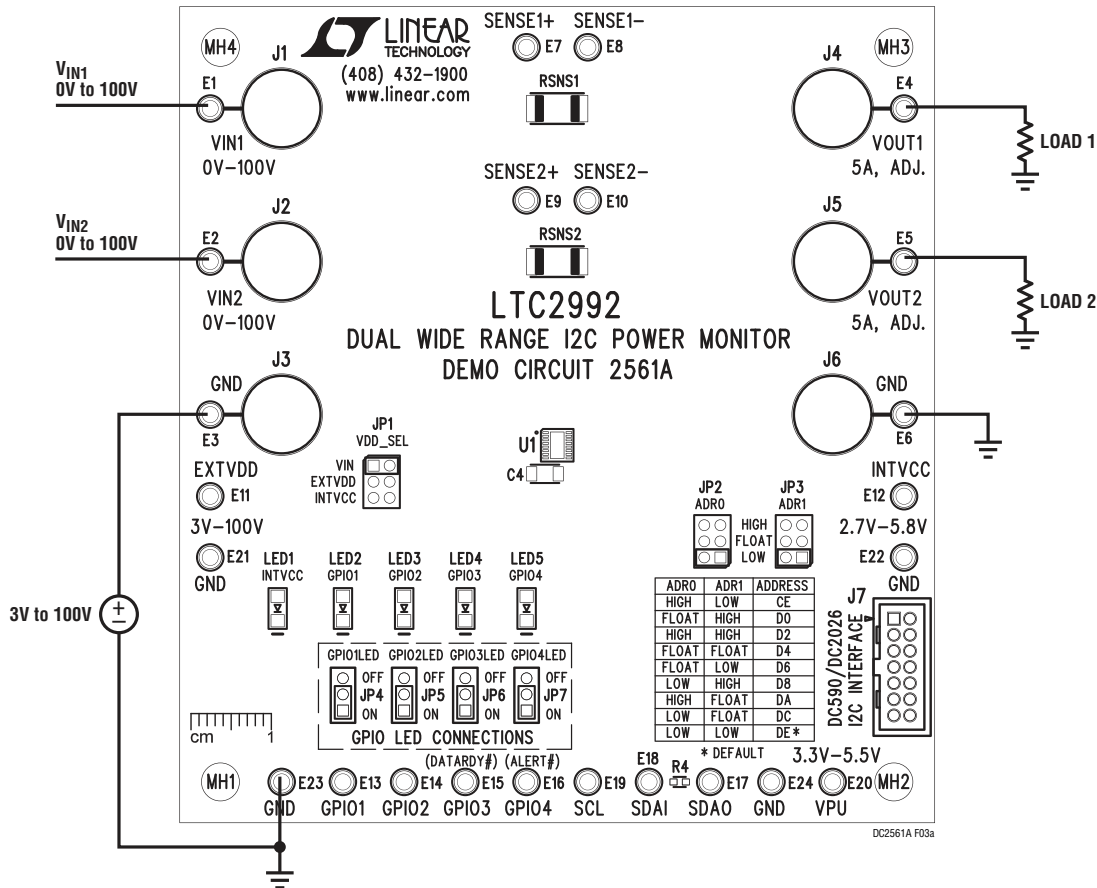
LINEAR TECHNOLOGY
(408) 432-1900
www.linear.com

SENSE1+ SENSE1−
E7 E8
RSNS1

MH4 J1
$V_{IN1}$
0V to 100V
E1
VIN1
0V−100V

J4 MH3
E4
VOUT1
5A, ADJ.
LOAD 1

SENSE2+ SENSE2−
E9 E10
RSNS2

J2
$V_{IN2}$
0V to 100V
E2
VIN2
0V−100V

J5
E5
VOUT2
5A, ADJ.
LOAD 2

LTC2992
DUAL WIDE RANGE I2C POWER MONITOR
DEMO CIRCUIT 2561A

J3
GND
E3

J6
GND
E6

JP1
VDD_SEL
VIN
EXTVDD
INTVCC

U1
C4

EXTVDD
E11
3V−100V
E21
GND

INTVCC
E12
2.7V−5.8V
E22
GND

JP2
ADR0
JP3
ADR1
HIGH
FLOAT
LOW

LED1 INTVCC
LED2 GPIO1
LED3 GPIO2
LED4 GPIO3
LED5 GPIO4

3V to 100V

| ADR0 | ADR1 | ADDRESS |
|---|---|---|
| HIGH | LOW | CE |
| FLOAT | HIGH | D0 |
| HIGH | HIGH | D2 |
| FLOAT | FLOAT | D4 |
| FLOAT | LOW | D6 |
| LOW | HIGH | D8 |
| HIGH | FLOAT | DA |
| LOW | FLOAT | DC |
| LOW | LOW | DE* |

J7
DC590/DC2026
I2C INTERFACE

GPIO1LED GPIO2LED GPIO3LED GPIO4LED
OFF JP4 ON
OFF JP5 ON
OFF JP6 ON
OFF JP7 ON
GPIO LED CONNECTIONS

cm 1

* DEFAULT
3.3V−5.5V

(DATARDY#) (ALERT#)
MH1 E23 E13 E14 E15 E16 E19 E18 R4 E17 E24 E20 MH2
GND GPIO1 GPIO2 GPIO3 GPIO4 SCL SDAI SDAO GND VPU

DC2561A F03a